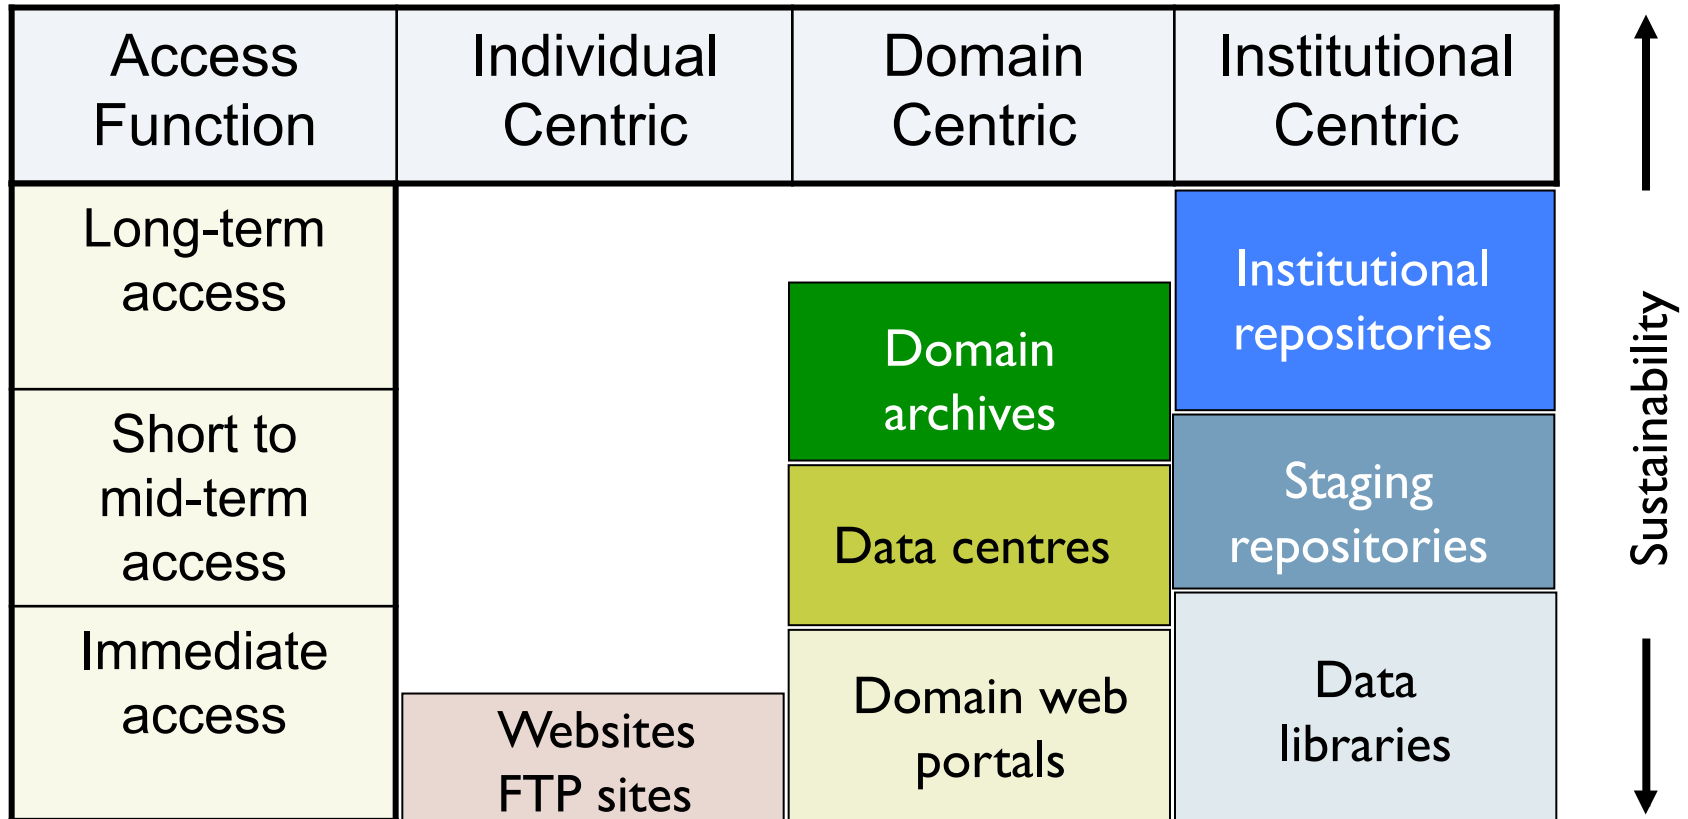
| Access Function | Individual Centric | Domain Centric | Institutional Centric |
|---|---|---|---|
| Long-term access | | Domain archives | Institutional repositories |
| Short to mid-term access | | Data centres | Staging repositories |
| Immediate access | Websites FTP sites | Domain web portals | Data libraries |

Sustainability